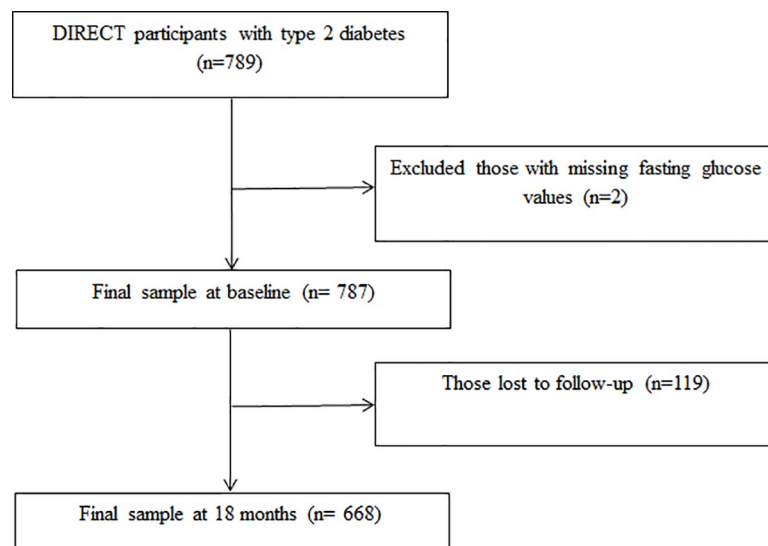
DIRECT participants with type 2 diabetes (n=789)

Excluded those with missing fasting glucose values (n=2)

Final sample at baseline (n= 787)

Those lost to follow-up (n=119)

Final sample at 18 months (n= 668)